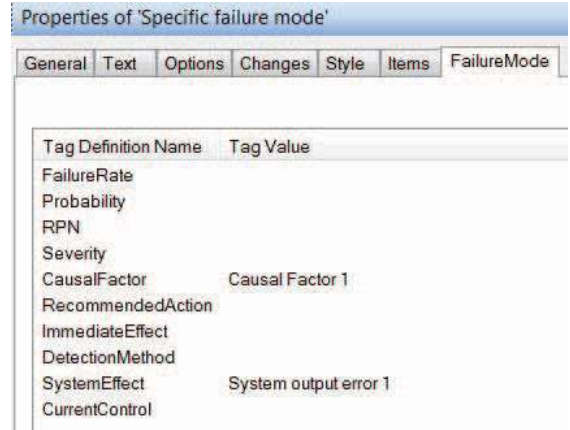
Properties of 'Specific failure mode'

General | Text | Options | Changes | Style | Items | FailureMode

| Tag Definition Name | Tag Value |
|---|---|
| FailureRate | |
| Probability | |
| RPN | |
| Severity | |
| CausalFactor | Causal Factor 1 |
| RecommendedAction | |
| ImmediateEffect | |
| DetectionMethod | |
| SystemEffect | System output error 1 |
| CurrentControl | |